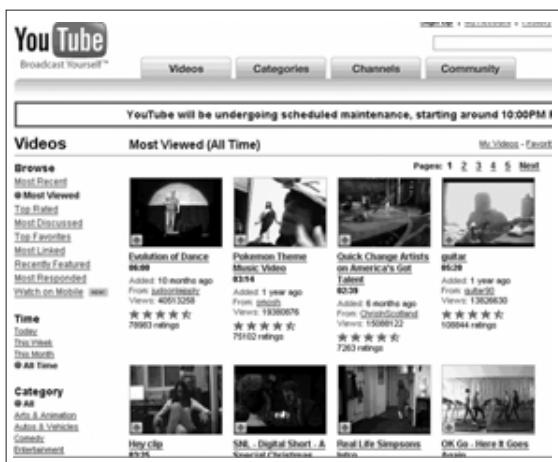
YouTube
Broadcast Yourself™

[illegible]

Videos | Categories | Channels | Community

YouTube will be undergoing scheduled maintenance, starting around 10:00PM

Videos

Most Viewed (All Time)

My Videos - Favorit

Browse
Most Recent
Most Viewed
Top Rated
Most Discussed
Top Favorites
Most Linked
Recently Featured
Most Responded
Watch on Mobile NEW

Time
Today
This Week
This Month
All Time

Category
All
Arts & Animation
Autos & Vehicles
Comedy
Entertainment

Pages: 1 2 3 4 5 Next

Evolution of Dance
06:00
Added: 10 months ago
From: judsonlaipply
Views: 40513258
78983 ratings

Pokemon Theme Music Video
03:16
Added: 1 year ago
From: smosh
Views: 19380676
75102 ratings

Quick Change Artists on America's Got Talent
02:39
Added: 6 months ago
From: ChrisInScotland
Views: 15088122
7263 ratings

guitar
05:20
Added: 1 year ago
From: guitar90
Views: 13826830
108844 ratings

Hey clip
02:25

SNL - Digital Short - A Special Christmas

Real Life Simpsons Intro

OK Go - Here It Goes Again